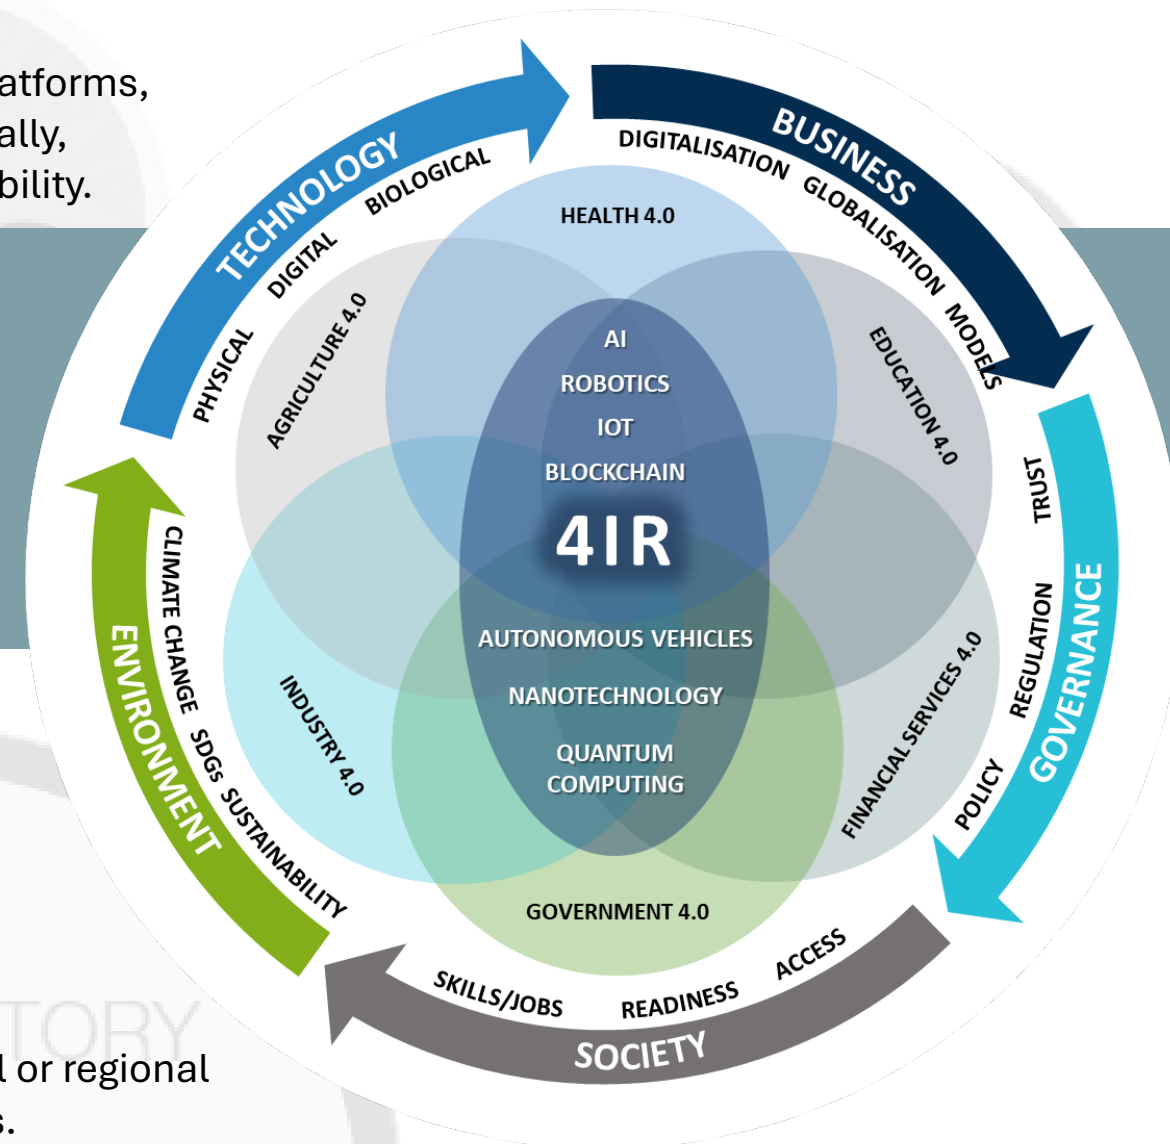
atforms,
ally,
bility.

TECHNOLOGY
PHYSICAL DIGITAL BIOLOGICAL

BUSINESS
DIGITALISATION GLOBALISATION MODELS

GOVERNANCE
TRUST REGULATION POLICY

SOCIETY
ACCESS READINESS SKILLS/JOBS

ENVIRONMENT
CLIMATE CHANGE SDGs SUSTAINABILITY

HEALTH 4.0
AGRICULTURE 4.0
EDUCATION 4.0
INDUSTRY 4.0
FINANCIAL SERVICES 4.0
GOVERNMENT 4.0

AI
ROBOTICS
IOT
BLOCKCHAIN
4IR
AUTONOMOUS VEHICLES
NANOTECHNOLOGY
QUANTUM COMPUTING

TORY

l or regional
s.